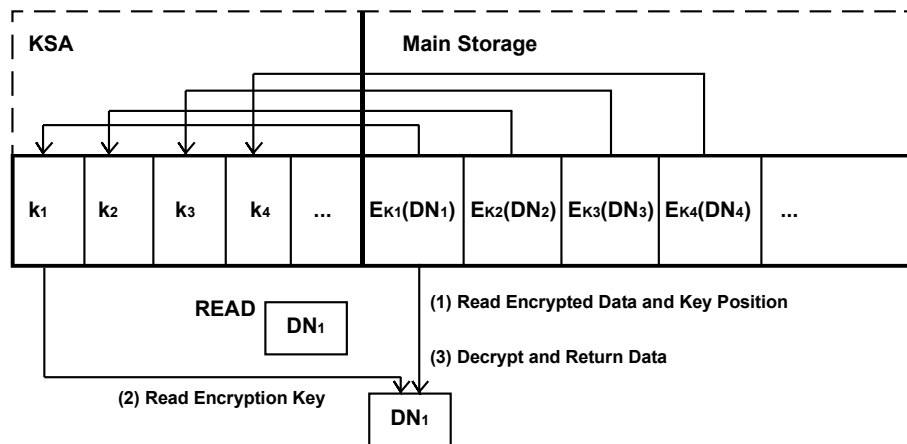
KSA

Main Storage

| $k_1$ | $k_2$ | $k_3$ | $k_4$ | ... | $E_{K1}(DN_1)$ | $E_{K2}(DN_2)$ | $E_{K3}(DN_3)$ | $E_{K4}(DN_4)$ | ... |
|---|---|---|---|---|---|---|---|---|---|

READ $DN_1$

(1) Read Encrypted Data and Key Position

(3) Decrypt and Return Data

(2) Read Encryption Key

$DN_1$